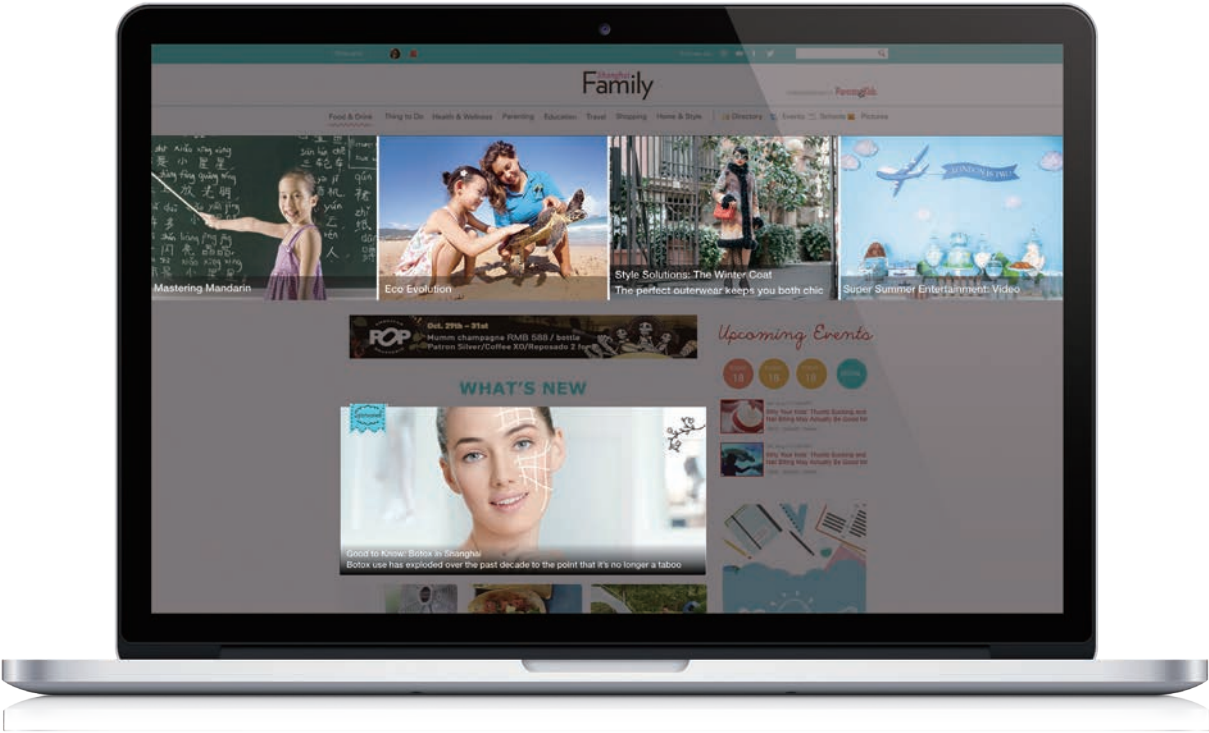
Shanghai Family

Food & Drink Thing to Do Health & Wellness Parenting Education Travel Shopping Home & Style Directory Events Schools Pictures

Mastering Mandarin

Eco Evolution

Style Solutions: The Winter Coat
The perfect outerwear keeps you both chic

Super Summer Entertainment: Video

POP
Oct. 29th – 31st
Mumm champagne RMB 588 / bottle
Patron Silver/Coffee XO/Reposado 2 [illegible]

Upcoming Events

18 18 18

WHAT'S NEW

Good to Know: Botox in Shanghai
Botox use has exploded over the past decade to the point that it's no longer a taboo

Dirty Your Kids' Thumb Sucking and Nail Biting May Actually Be Good for

Dirty Your Kids' Thumb Sucking and Nail Biting May Actually Be Good for